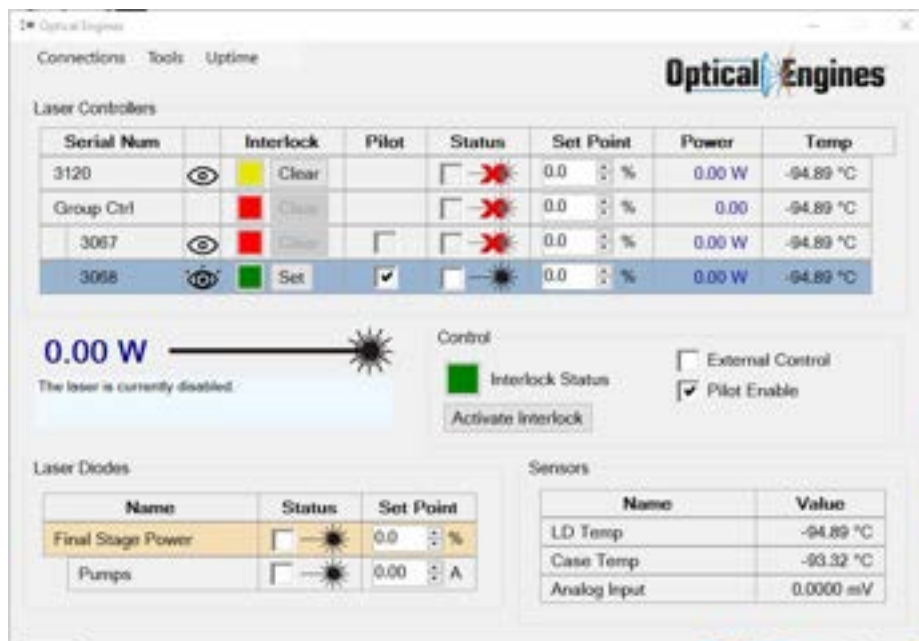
Optical Engines

Connections Tools Uptime

Optical Engines

Laser Controllers

| Serial Num | | Interlock | | Pilot | Status | Set Point | | Power | Temp |
|---|---|---|---|---|---|---|---|---|---|
| 3120 | | | Clear | | | 0.0 | % | 0.00 W | -94.89 °C |
| Group Ctrl | | | Clear | | | 0.0 | % | 0.00 | -94.89 °C |
| 3067 | | | Clear | | | 0.0 | % | 0.00 W | -94.89 °C |
| 3068 | | | Set | | | 0.0 | % | 0.00 W | -94.89 °C |

0.00 W

The laser is currently disabled.

Control

Interlock Status

Activate Interlock

External Control

Pilot Enable

Laser Diodes

| Name | Status | Set Point | |
|---|---|---|---|
| Final Stage Power | | 0.0 | % |
| Pumps | | 0.00 | A |

Sensors

| Name | Value |
|---|---|
| LD Temp | -94.89 °C |
| Case Temp | -93.32 °C |
| Analog Input | 0.0000 mV |